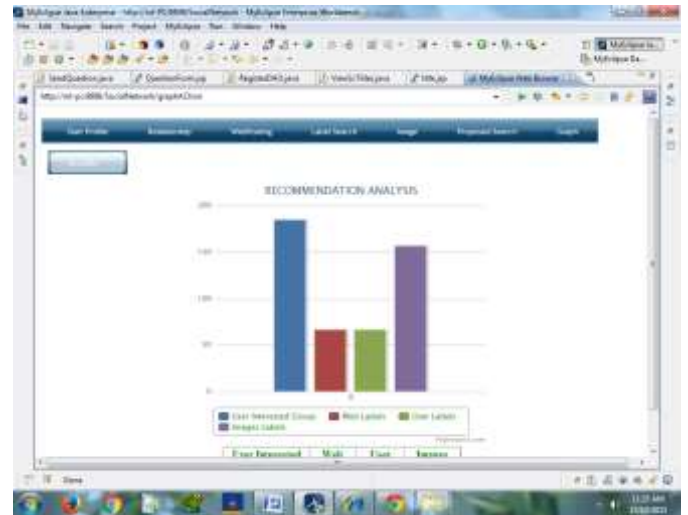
MyEclipse Java Enterprise - http://inf-PC:8080/SocialNetwork - MyEclipse Enterprise Workbench

File Edit Navigate Search Project MyEclipse Run Window Help

MyEclipse Ja...

MyEclipse Ex...

SendQuestion.java | QuestionFrom.jsp | RegisterDAO.java | ViewUsTitles.java | title.jsp | MyEclipse Web Browser

http://inf-pc:8080/SocialNetwork/graphAChoir

User Profile | Relationship | Watchrating | Label Search | Image | Proposed Search | Graph

RECOMMENDATION ANALYSIS

200

150

100

50

0

User Interested Group | Wall Labels | User Labels | Images Labels

Highcharts.com

User Interested | Wall | User | Images

Done

11:25 AM
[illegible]